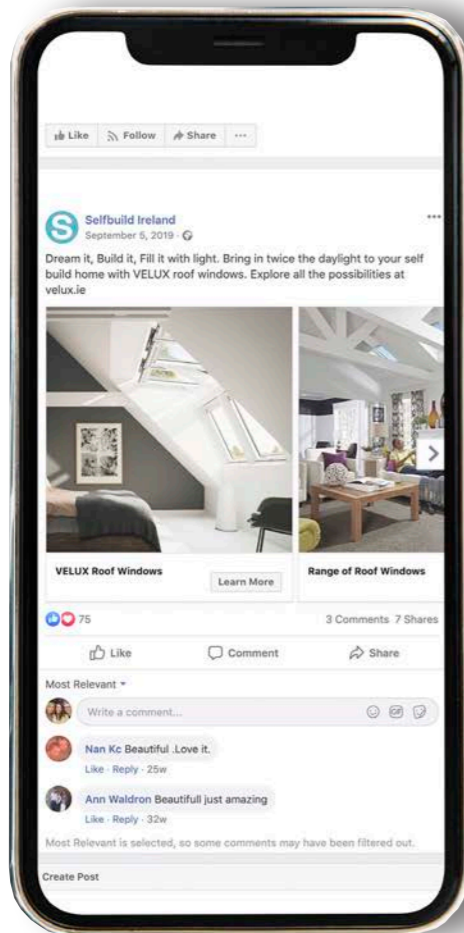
Like Follow Share ···

Selfbuild Ireland
September 5, 2019 ·

Dream it, Build it, Fill it with light. Bring in twice the daylight to your self build home with VELUX roof windows. Explore all the possibilities at velux.ie

VELUX Roof Windows
Learn More

Range of Roof Windows

75
3 Comments 7 Shares

Like
Comment
Share

Most Relevant

Write a comment...

Nan Kc Beautiful .Love it.
Like · Reply · 25w

Ann Waldron Beautifull just amazing
Like · Reply · 32w

Most Relevant is selected, so some comments may have been filtered out.

Create Post